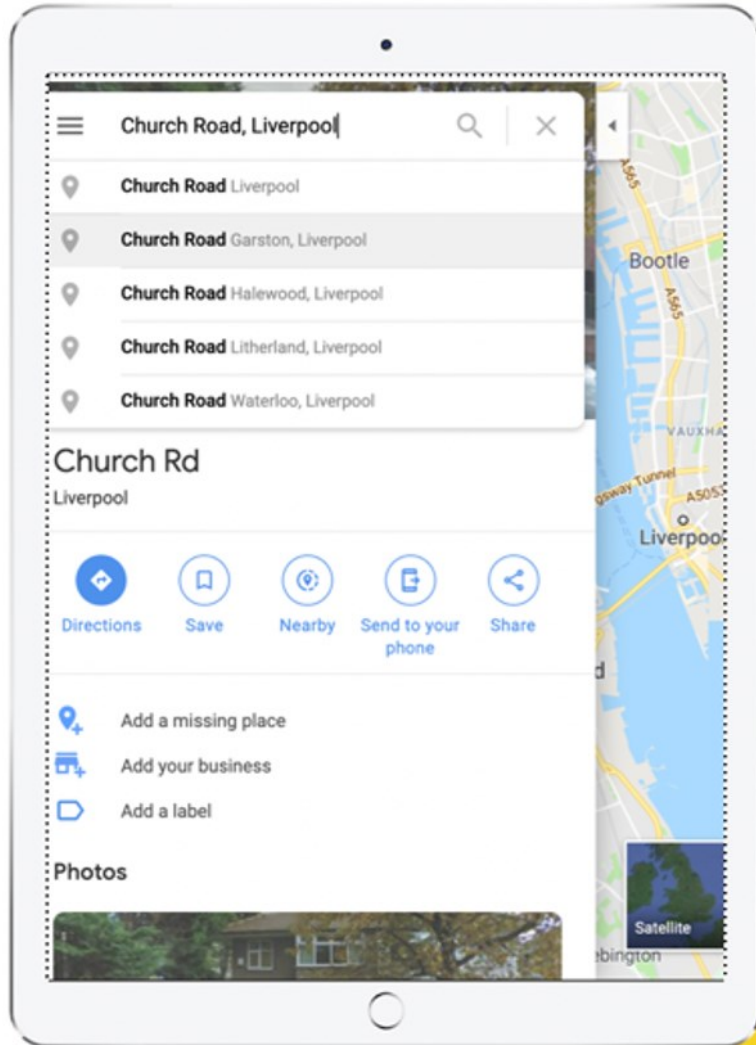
Church Road, Liverpool

Church Road Liverpool

Church Road Garston, Liverpool

Church Road Halewood, Liverpool

Church Road Litherland, Liverpool

Church Road Waterloo, Liverpool

Church Rd
Liverpool

Directions
Save
Nearby
Send to your phone
Share

Add a missing place
Add your business
Add a label

Photos

A565
Bootle
A565
VAUXHA
gsway Tunnel
A5053
Liverpoo
d
Satellite
ebington